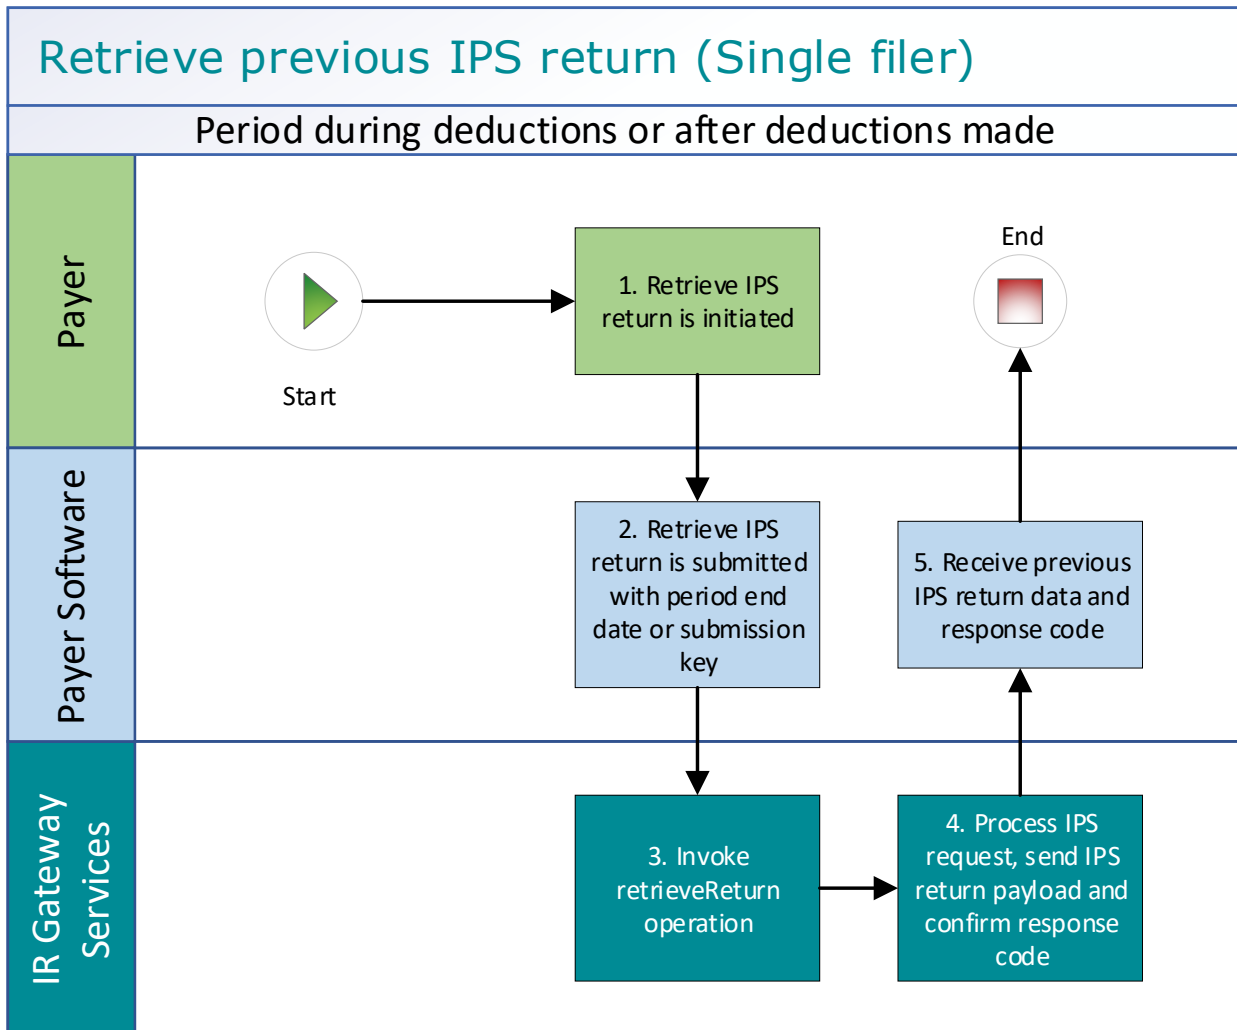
Retrieve previous IPS return (Single filer)

Period during deductions or after deductions made

Payer

Start

1. Retrieve IPS return is initiated

End

Payer Software

2. Retrieve IPS return is submitted with period end date or submission key

5. Receive previous IPS return data and response code

IR Gateway Services

3. Invoke retrieveReturn operation

4. Process IPS request, send IPS return payload and confirm response code